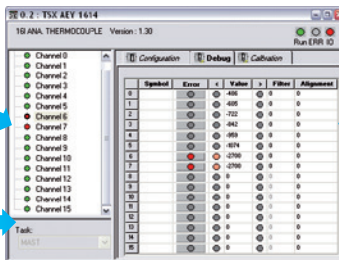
0.2 : TSX AEY 1614

16I ANA. THERMOCOUPLE Version : 1.30

Run ERR IO

Channel 0
Channel 1
Channel 2
Channel 3
Channel 4
Channel 5
Channel 6
Channel 7
Channel 8
Channel 9
Channel 10
Channel 11
Channel 12
Channel 13
Channel 14
Channel 15

Task:
MAST

Configuration | Debug | Calibration

| | Symbol | Error | < | Value | > | Filter | Alignment |
|---|---|---|---|---|---|---|---|
| 0 | | | | -406 | | 0 | 0 |
| 1 | | | | -605 | | 0 | 0 |
| 2 | | | | -722 | | 0 | 0 |
| 3 | | | | -842 | | 0 | 0 |
| 4 | | | | -959 | | 0 | 0 |
| 5 | | | | -1074 | | 0 | 0 |
| 6 | | | | -2700 | | 0 | 0 |
| 7 | | | | -2700 | | 0 | 0 |
| 8 | | | | 0 | | 0 | 0 |
| 9 | | | | 0 | | 0 | 0 |
| 10 | | | | 0 | | 0 | 0 |
| 11 | | | | 0 | | 0 | 0 |
| 12 | | | | 0 | | 0 | 0 |
| 13 | | | | 0 | | 0 | 0 |
| 14 | | | | 0 | | 0 | 0 |
| 15 | | | | 0 | | 0 | 0 |